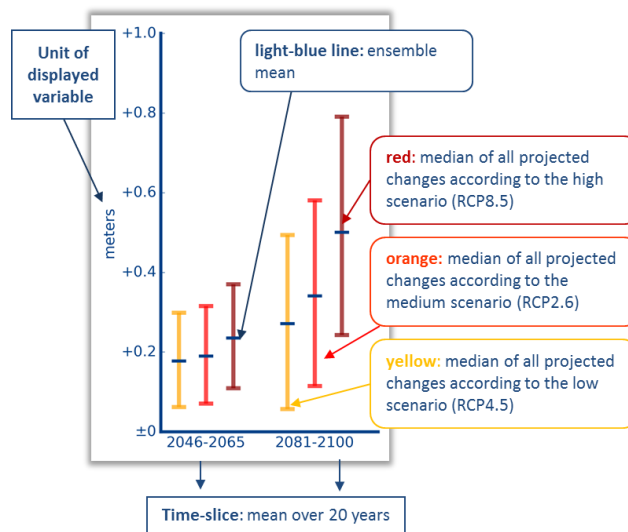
Unit of displayed variable

light-blue line: ensemble mean

+1.0

+0.8

+0.6

+0.4

+0.2

±0

meters

red: median of all projected changes according to the high scenario (RCP8.5)

orange: median of all projected changes according to the medium scenario (RCP2.6)

yellow: median of all projected changes according to the low scenario (RCP4.5)

2046-2065

2081-2100

Time-slice: mean over 20 years